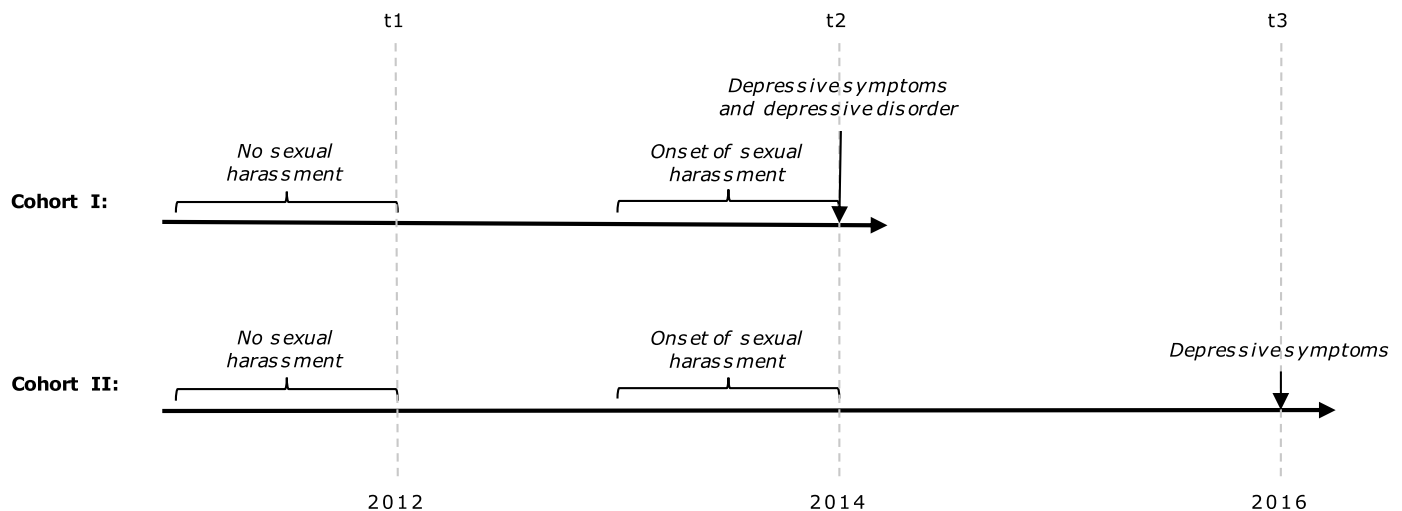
t1

t2

t3

Depressive symptoms and depressive disorder

No sexual harassment

Onset of sexual harassment

Cohort I:

No sexual harassment

Onset of sexual harassment

Depressive symptoms

Cohort II:

2012

2014

2016